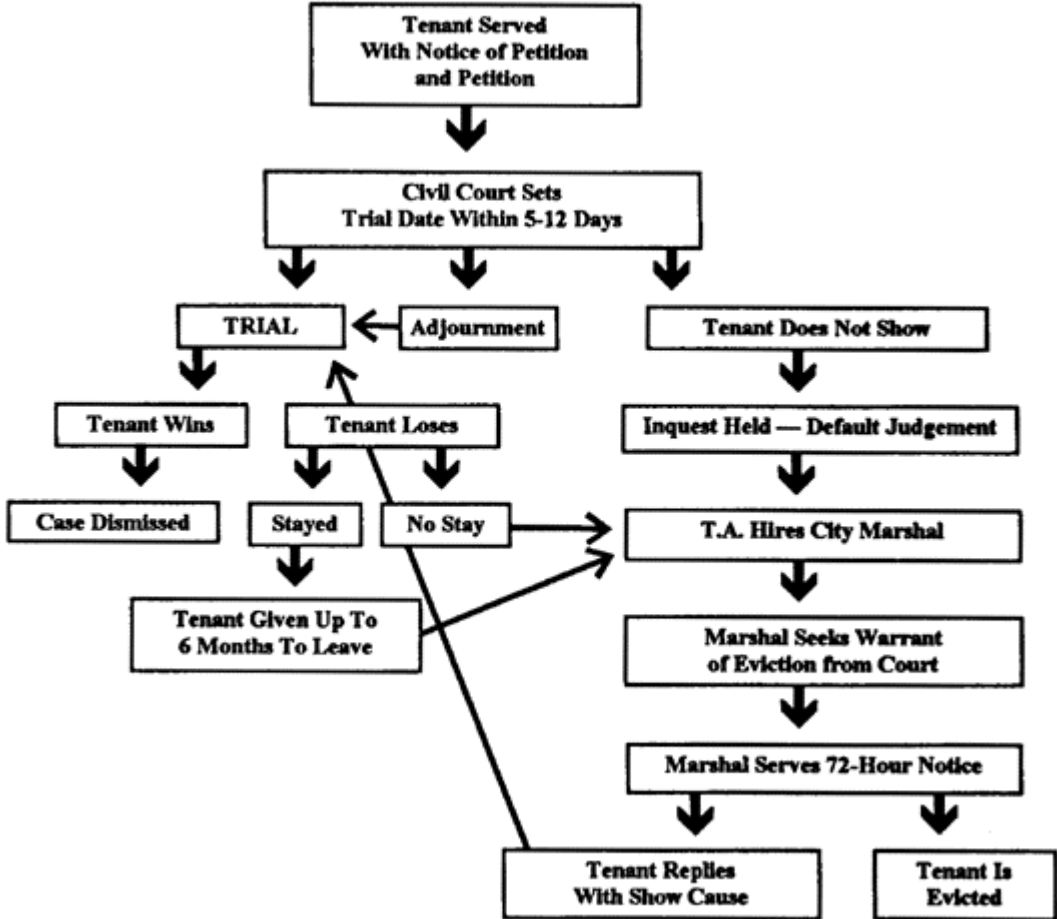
Tenant Served With Notice of Petition and Petition

Civil Court Sets Trial Date Within 5-12 Days

TRIAL

Adjournment

Tenant Does Not Show

Tenant Wins

Tenant Loses

Inquest Held — Default Judgement

Case Dismissed

Stayed

No Stay

T.A. Hires City Marshal

Tenant Given Up To 6 Months To Leave

Marshal Seeks Warrant of Eviction from Court

Marshal Serves 72-Hour Notice

Tenant Replies With Show Cause

Tenant Is Evicted